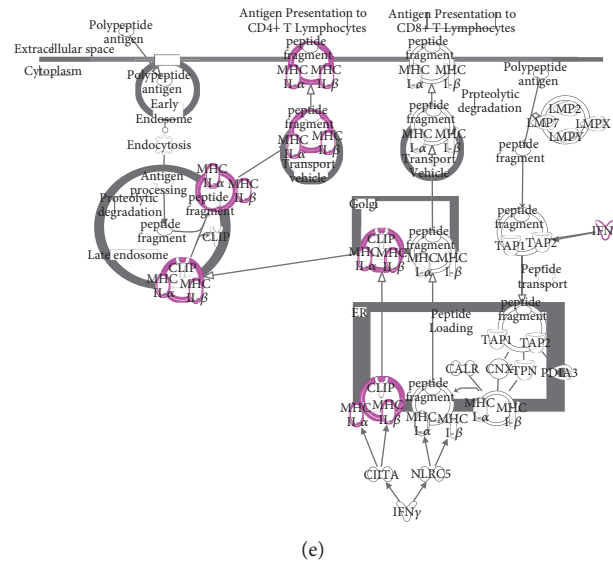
Polypeptide antigen

Antigen Presentation to CD4+ T Lymphocytes

Antigen Presentation to CD8+ T Lymphocytes

Extracellular space

Cytoplasm

Polypeptide antigen Early Endosome

peptide fragment MHC MHC II-α II-β

peptide fragment MHC MHC I-α I-β

Polypeptide antigen

Proteolytic degradation

LMP2 LMP7 LMPX LMPY

Endocytosis

peptide fragment MHC MHC II-α II-β Transport vehicle

peptide fragment MHC MHC I-α I-β Transport Vehicle

peptide fragment

Antigen processing

MHC II-α MHC II-β peptide fragment

Proteolytic degradation

peptide fragment

CLIP

Late endosome

CLIP MHC II-α MHC II-β

Golgi

CLIP MHC MHC II-α II-β

peptide fragment MHC MHC I-α I-β

peptide fragment TAP1 TAP2

IFN

Peptide transport

ER

Peptide Loading

peptide fragment TAP1 TAP2

CALR CNX TPN PDIA3

CLIP MHC II-α MHC II-β

peptide fragment MHC I-α MHC I-β

MHC I-α MHC I-β

CIITA

NLRC5

IFNγ

(e)